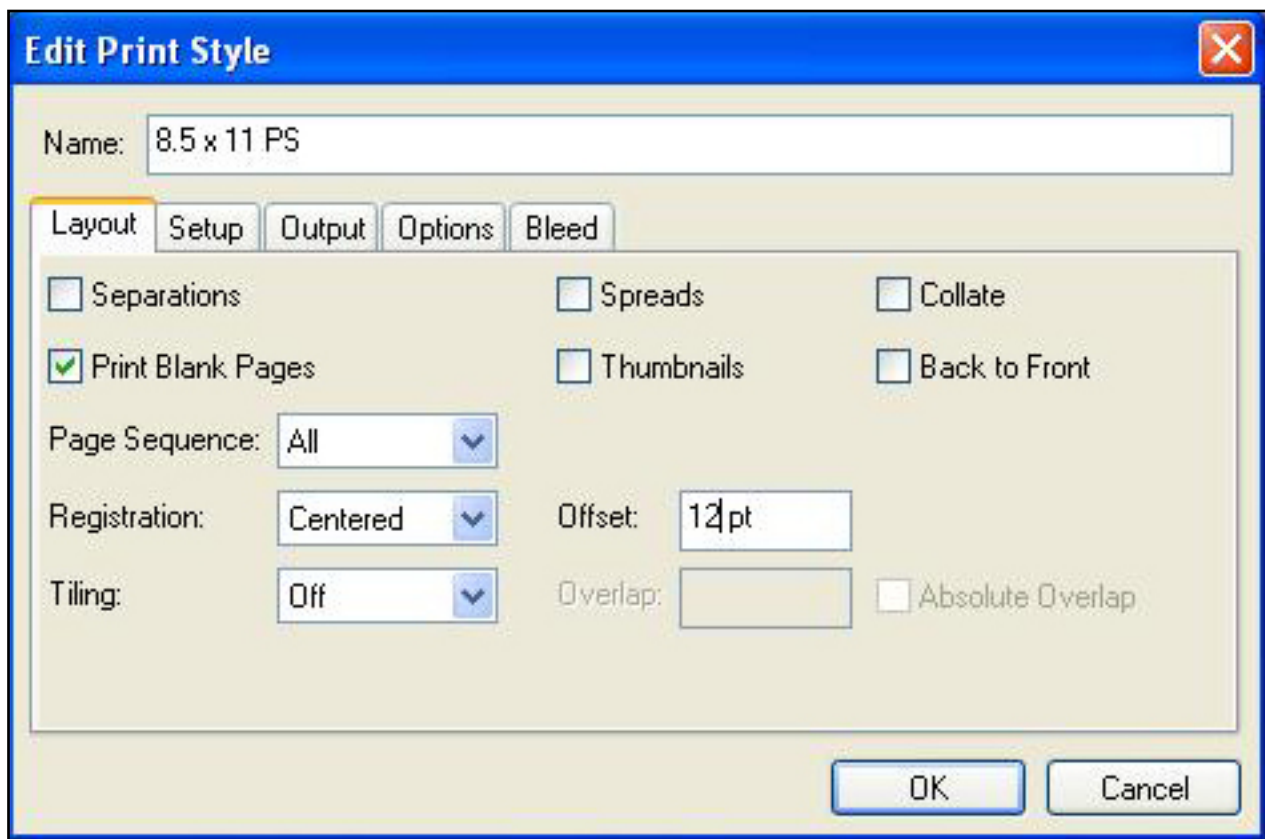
Edit Print Style

Name: 8.5 x 11 PS

Layout Setup Output Options Bleed

Separations

Spreads

Collate

Print Blank Pages

Thumbnails

Back to Front

Page Sequence: All

Registration: Centered

Offset: 12 pt

Tiling: Off

Overlap:

Absolute Overlap

OK

Cancel